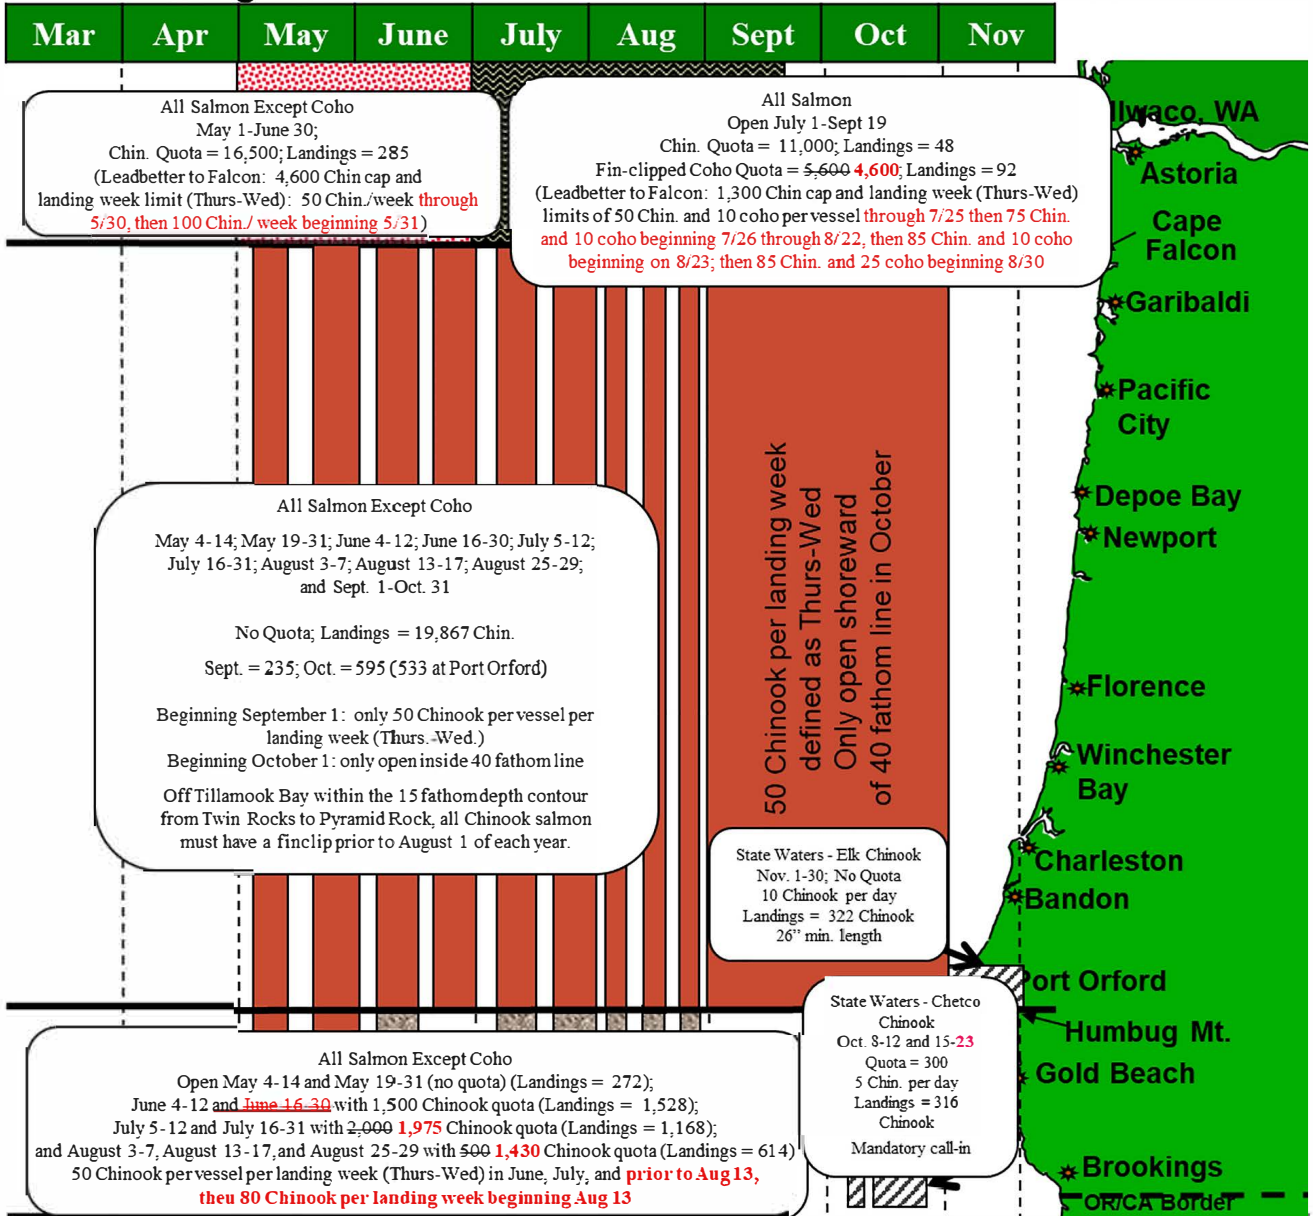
| Mar | Apr | May | June | July | Aug | Sept | Oct | Nov |
|---|---|---|---|---|---|---|---|---|

All Salmon Except Coho
May 1-June 30;
Chin. Quota = 16,500; Landings = 285
(Leadbetter to Falcon: 4,600 Chin cap and landing week limit (Thurs-Wed): 50 Chin./week through 5/30, then 100 Chin./ week beginning 5/31)

All Salmon
Open July 1-Sept 19
Chin. Quota = 11,000; Landings = 48
Fin-clipped Coho Quota = 5,600 4,600; Landings = 92
(Leadbetter to Falcon: 1,300 Chin cap and landing week (Thurs-Wed) limits of 50 Chin. and 10 coho per vessel through 7/25 then 75 Chin. and 10 coho beginning 7/26 through 8/22, then 85 Chin. and 10 coho beginning on 8/23; then 85 Chin. and 25 coho beginning 8/30

Ilwaco, WA
Astoria
Cape Falcon
Garibaldi
Pacific City
Depoe Bay
Newport
Florence
Winchester Bay
Charleston
Bandon
Port Orford
Humbug Mt.
Gold Beach
Brookings
OR/CA Border

All Salmon Except Coho

May 4-14; May 19-31; June 4-12; June 16-30; July 5-12; July 16-31; August 3-7; August 13-17; August 25-29; and Sept. 1-Oct. 31

No Quota; Landings = 19,867 Chin.

Sept. = 235; Oct. = 595 (533 at Port Orford)

Beginning September 1: only 50 Chinook per vessel per landing week (Thurs.-Wed.)
Beginning October 1: only open inside 40 fathom line

Off Tillamook Bay within the 15 fathom depth contour from Twin Rocks to Pyramid Rock, all Chinook salmon must have a finclip prior to August 1 of each year.

50 Chinook per landing week defined as Thurs-Wed
Only open shoreward of 40 fathom line in October

State Waters - Elk Chinook
Nov. 1-30; No Quota
10 Chinook per day
Landings = 322 Chinook
26" min. length

State Waters - Chetco Chinook
Oct. 8-12 and 15-23
Quota = 300
5 Chin. per day
Landings = 316 Chinook
Mandatory call-in

All Salmon Except Coho
Open May 4-14 and May 19-31 (no quota) (Landings = 272);
June 4-12 and June 16-30 with 1,500 Chinook quota (Landings = 1,528);
July 5-12 and July 16-31 with 2,000 1,975 Chinook quota (Landings = 1,168);
and August 3-7, August 13-17, and August 25-29 with 500 1,430 Chinook quota (Landings = 614)
50 Chinook per vessel per landing week (Thurs-Wed) in June, July, and prior to Aug 13, theu 80 Chinook per landing week beginning Aug 13